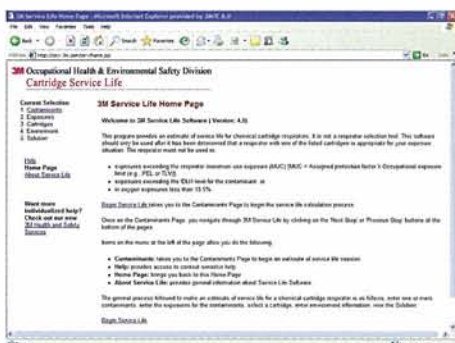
3M Service Life Home Page - Microsoft Internet Explorer provided by 3M IT

3M Occupational Health & Environmental Safety Division
Cartridge Service Life

Current Selection
1. Contaminants
2. Exposures
3. Cartridges
4. Environment
5. Solution

Help
Home Page
About Service Life

Want more individualized help? Check out our new 3M Health and Safety Services

3M Service Life Home Page

Welcome to 3M Service Life Software ( Version: 4.0)

This program provides an estimate of service life for chemical cartridge respirators. It is not a respirator selection tool. This software should only be used after it has been determined that a respirator with one of the listed cartridges is appropriate for your exposure situation. The respirator must not be used in:

• exposures exceeding the respirator maximum use concentration (MUC) [MUC = Assigned protection factor X Occupational exposure limit (e.g., PEL or TLV)]
• exposures exceeding the IDLH level for the contaminant, or
• in oxygen exposures less than 19.5%

Begin Service Life takes you to the Contaminants Page to begin the service life calculation process.

Once on the Contaminants Page, you navigate through 3M Service Life by clicking on the 'Next Step' or 'Previous Step' buttons at the bottom of the pages.

Items on the menu at the left of the page allow you do the following:

• Contaminants: takes you to the Contaminants Page to begin an estimate of service life session
• Help: provides access to context sensitive help
• Home Page: brings you back to this Home Page
• About Service Life: provides general information about Service Life Software

The general process followed to make an estimate of service life for a chemical cartridge respirator is as follows: enter one or more contaminants, enter the exposures for the contaminants, select a cartridge, enter environment information, view the Solution.

Begin Service Life